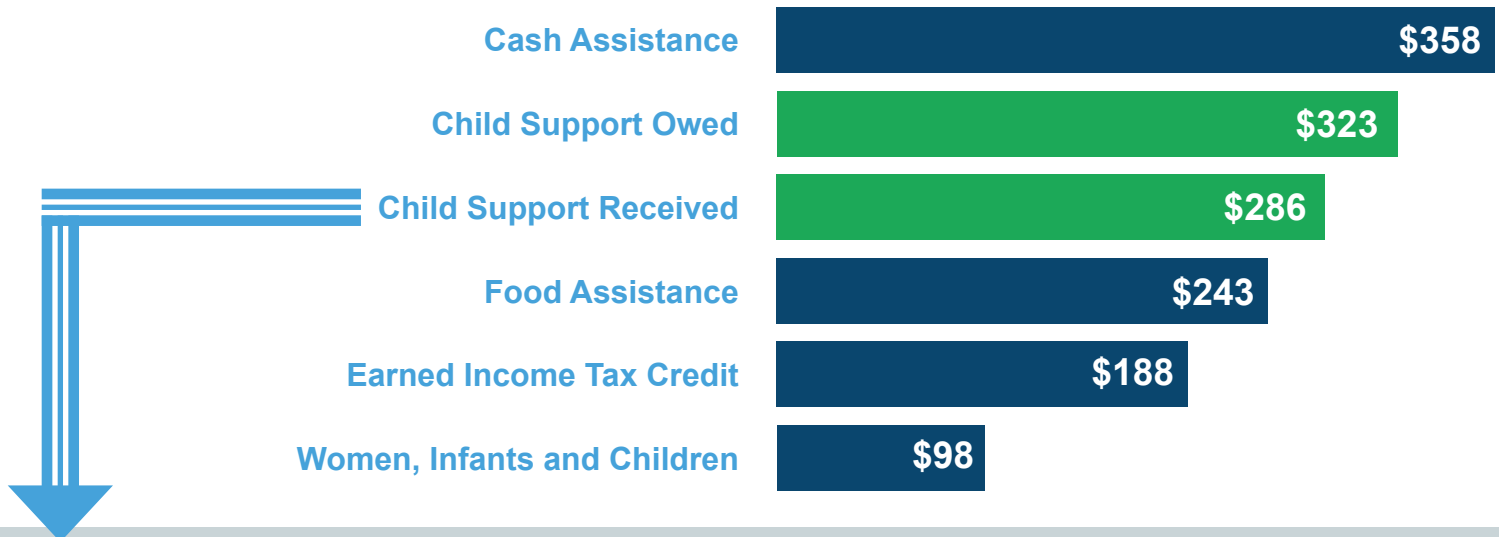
| | |
|---|---|
| Cash Assistance | $358 |
| Child Support Owed | $323 |
| Child Support Received | $286 |
| Food Assistance | $243 |
| Earned Income Tax Credit | $188 |
| Women, Infants and Children | $98 |